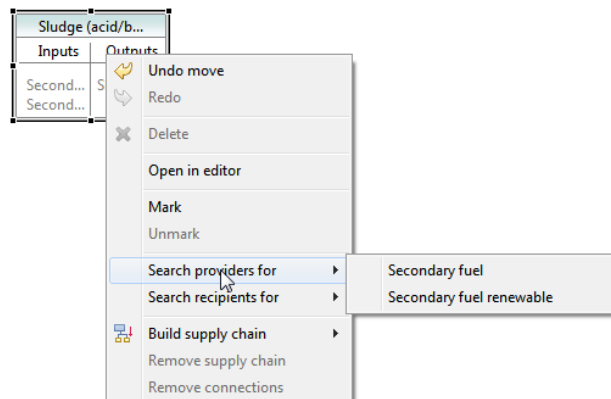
Sludge (acid/b...

| Inputs | Outputs |
|---|---|
| Second... | S |
| Second... | |

Undo move
Redo
Delete
Open in editor
Mark
Unmark
Search providers for
Search recipients for
Build supply chain
Remove supply chain
Remove connections

Secondary fuel
Secondary fuel renewable